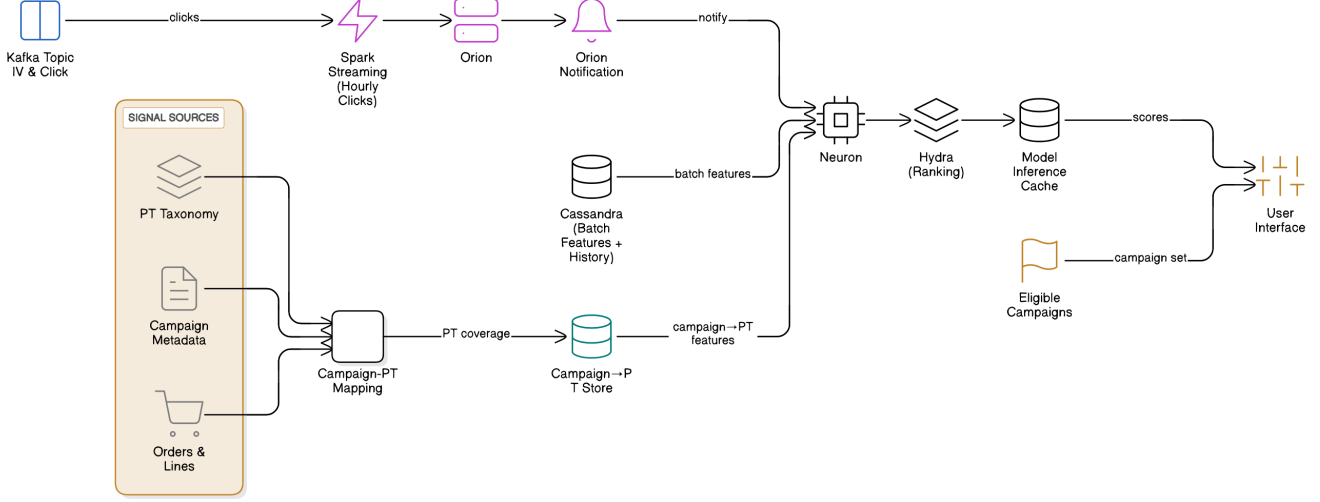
Kafka Topic IV & Click

clicks

Spark Streaming (Hourly Clicks)

Orion

Orion Notification

notify

SIGNAL SOURCES

PT Taxonomy

Campaign Metadata

Orders & Lines

Campaign-PT Mapping

PT coverage

Campaign→P T Store

campaign→PT features

Cassandra (Batch Features + History)

batch features

Neuron

Hydra (Ranking)

Model Inference Cache

scores

User Interface

Eligible Campaigns

campaign set